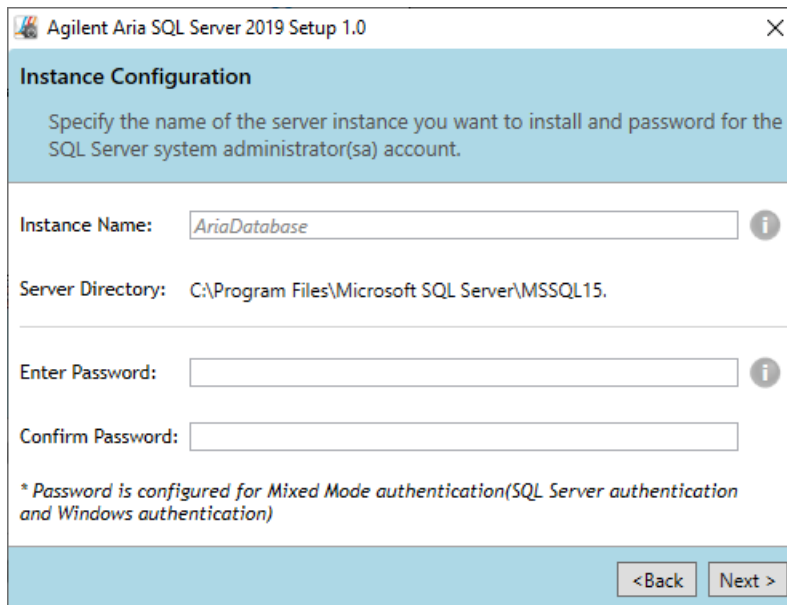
Agilent Aria SQL Server 2019 Setup 1.0

Instance Configuration

Specify the name of the server instance you want to install and password for the SQL Server system administrator(sa) account.

Instance Name: AriaDatabase

Server Directory: C:\Program Files\Microsoft SQL Server\MSSQL15.

Enter Password:

Confirm Password:

* Password is configured for Mixed Mode authentication(SQL Server authentication and Windows authentication)

<Back Next >